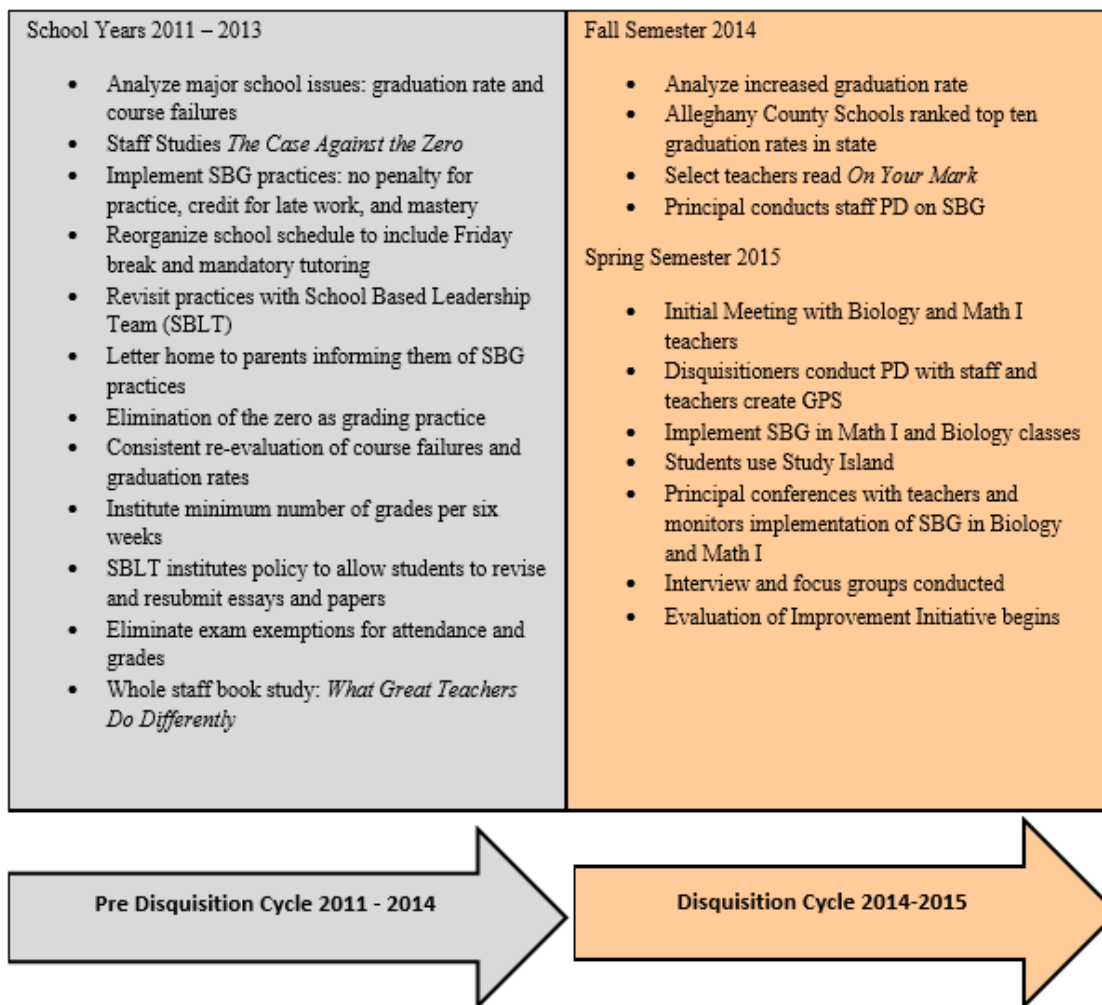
School Years 2011 – 2013

- Analyze major school issues: graduation rate and course failures
- Staff Studies *The Case Against the Zero*
- Implement SBG practices: no penalty for practice, credit for late work, and mastery
- Reorganize school schedule to include Friday break and mandatory tutoring
- Revisit practices with School Based Leadership Team (SBLT)
- Letter home to parents informing them of SBG practices
- Elimination of the zero as grading practice
- Consistent re-evaluation of course failures and graduation rates
- Institute minimum number of grades per six weeks
- SBLT institutes policy to allow students to revise and resubmit essays and papers
- Eliminate exam exemptions for attendance and grades
- Whole staff book study: *What Great Teachers Do Differently*

Fall Semester 2014

- Analyze increased graduation rate
- Alleghany County Schools ranked top ten graduation rates in state
- Select teachers read *On Your Mark*
- Principal conducts staff PD on SBG

Spring Semester 2015

- Initial Meeting with Biology and Math I teachers
- Disquisitioners conduct PD with staff and teachers create GPS
- Implement SBG in Math I and Biology classes
- Students use Study Island
- Principal conferences with teachers and monitors implementation of SBG in Biology and Math I
- Interview and focus groups conducted
- Evaluation of Improvement Initiative begins

Pre Disquisition Cycle 2011 - 2014

Disquisition Cycle 2014-2015